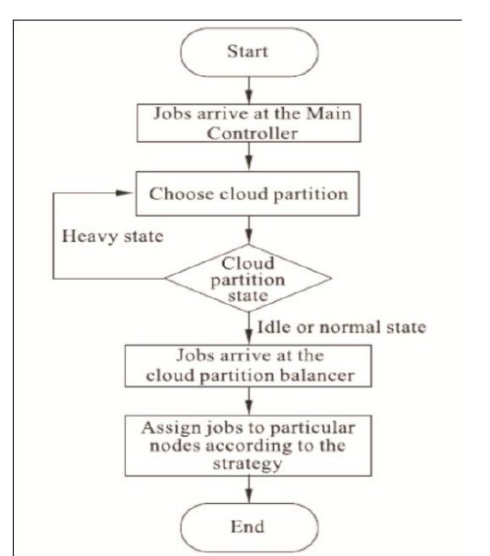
Start

Jobs arrive at the Main Controller

Choose cloud partition

Heavy state

Cloud partition state

Idle or normal state

Jobs arrive at the cloud partition balancer

Assign jobs to particular nodes according to the strategy

End